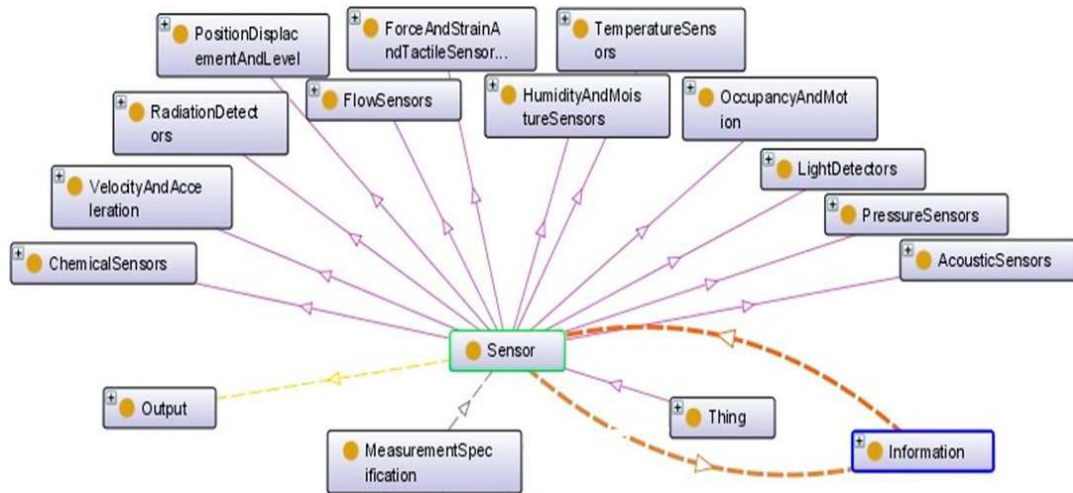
PositionDisplacementAndLevel

ForceAndStrainAndTactileSensor...

TemperatureSensors

RadiationDetectors

FlowSensors

HumidityAndMoistureSensors

OccupancyAndMotion

VelocityAndAcceleration

LightDetectors

PressureSensors

ChemicalSensors

AcousticSensors

Sensor

Output

Thing

MeasurementSpecification

Information